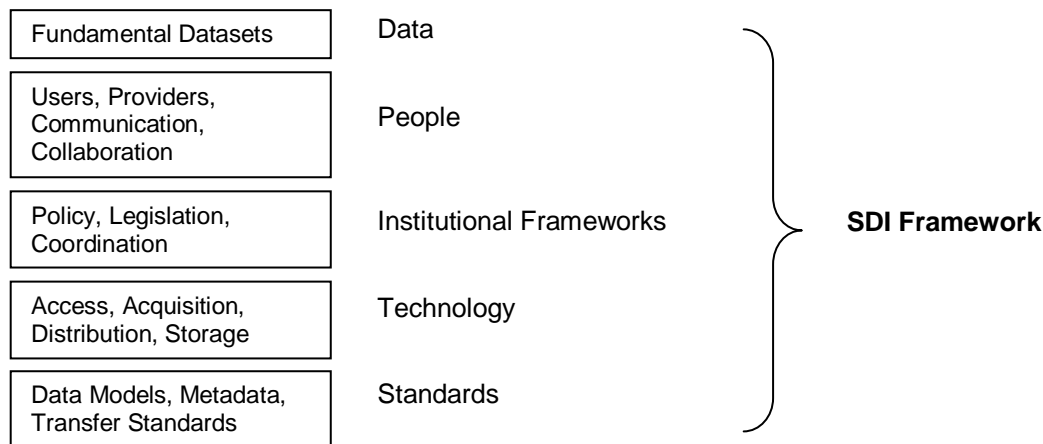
Fundamental Datasets

Data

Users, Providers, Communication, Collaboration

People

Policy, Legislation, Coordination

Institutional Frameworks

Access, Acquisition, Distribution, Storage

Technology

Data Models, Metadata, Transfer Standards

Standards

SDI Framework